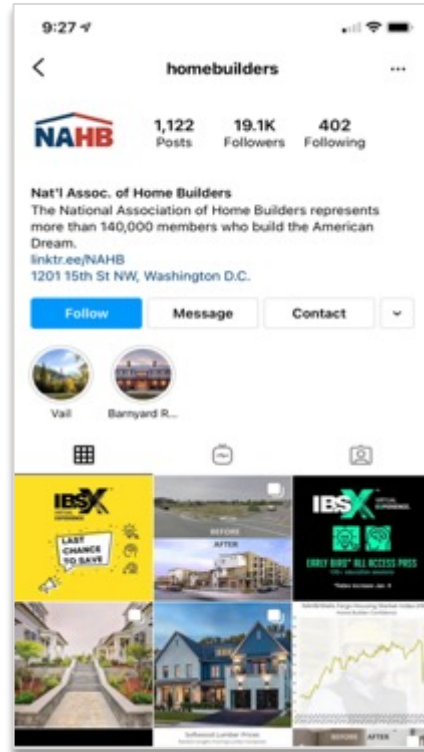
9:27

homebuilders

NAHB

1,122 Posts

19.1K Followers

402 Following

Nat'l Assoc. of Home Builders

The National Association of Home Builders represents more than 140,000 members who build the American Dream.

linktr.ee/NAHB

1201 15th St NW, Washington D.C.

Follow

Message

Contact

Vail

Barnyard R...

IBSX

LAST CHANCE TO SAVE

BEFORE

AFTER

IBSX

EARLY BIRD ALL ACCESS PASS

BEFORE AFTER